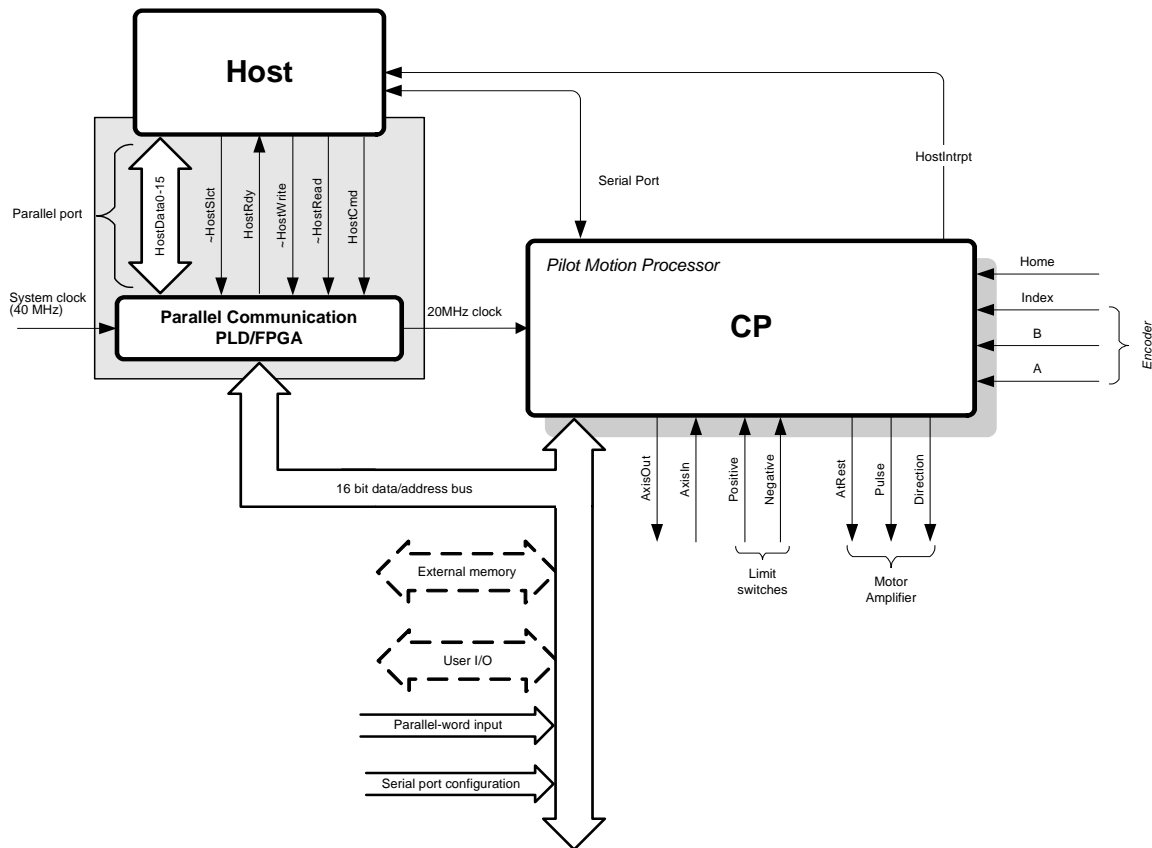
Host

Parallel port

HostData0-15

~HostSlct

HostRdy

~HostWrite

~HostRead

HostCmd

Serial Port

HostIntrpt

System clock (40 MHz)

Parallel Communication PLD/FPGA

20MHz clock

Pilot Motion Processor

CP

Home

Index

B

A

Encoder

16 bit data/address bus

AxisOut

AxisIn

Positive

Negative

Limit switches

AtRest

Pulse

Direction

Motor Amplifier

External memory

User I/O

Parallel-word input

Serial port configuration